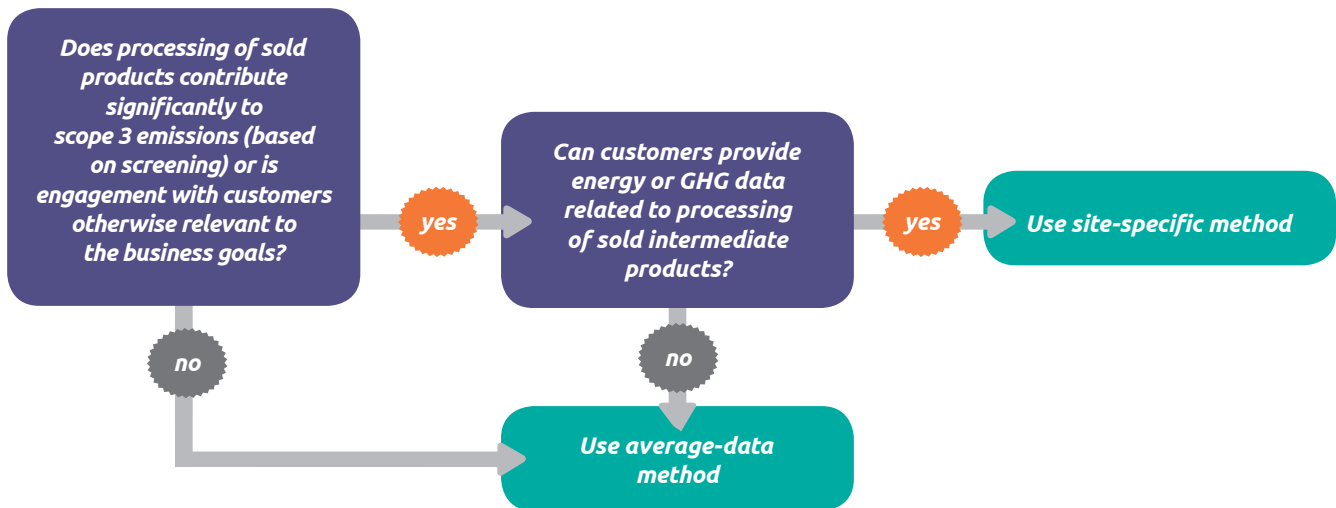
Does processing of sold products contribute significantly to scope 3 emissions (based on screening) or is engagement with customers otherwise relevant to the business goals?

yes

Can customers provide energy or GHG data related to processing of sold intermediate products?

yes

Use site-specific method

no

no

Use average-data method